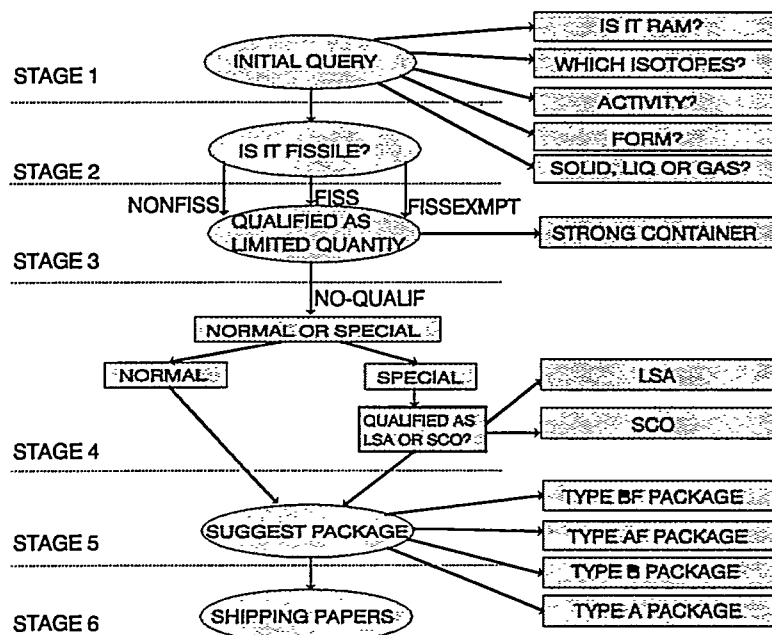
STAGE 1

INITIAL QUERY

IS IT RAM?

WHICH ISOTOPES?

ACTIVITY?

FORM?

SOLID, LIQ OR GAS?

STAGE 2

IS IT FISSILE?

NONFISS

FISS

FISSEXMPT

QUALIFIED AS LIMITED QUANTIY

STRONG CONTAINER

STAGE 3

NO-QUALIF

NORMAL OR SPECIAL

NORMAL

SPECIAL

LSA

QUALIFIED AS LSA OR SCO?

SCO

STAGE 4

TYPE BF PACKAGE

SUGGEST PACKAGE

TYPE AF PACKAGE

STAGE 5

TYPE B PACKAGE

TYPE A PACKAGE

STAGE 6

SHIPPING PAPERS